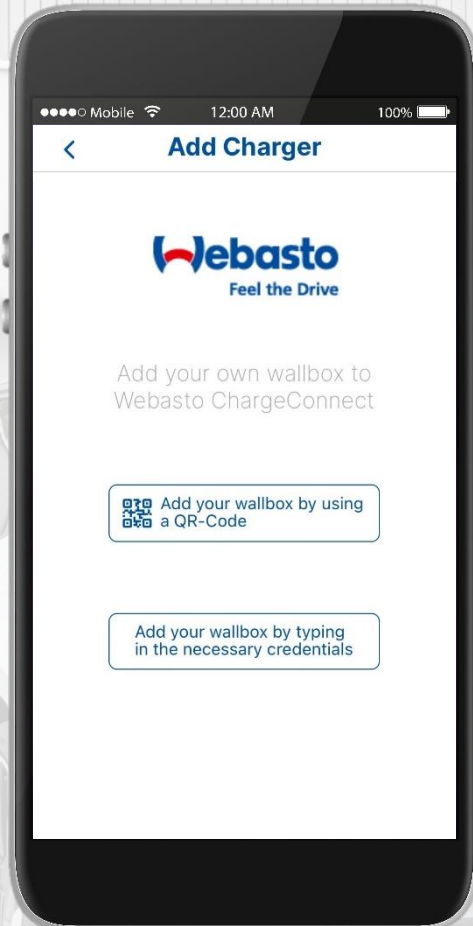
●●●●○ Mobile 12:00 AM 100%

<

Add Charger

Webasto

Feel the Drive

Add your own wallbox to Webasto ChargeConnect

Add your wallbox by using a QR-Code

Add your wallbox by typing in the necessary credentials